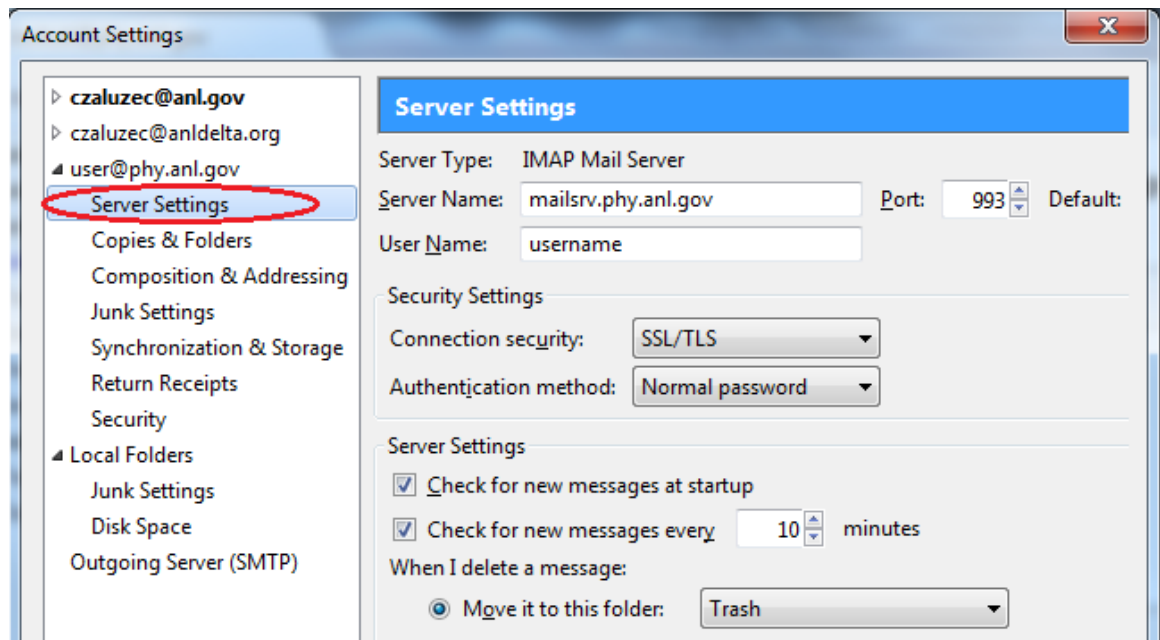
Account Settings

czaluzec@anl.gov
czaluzec@anldelta.org
user@phy.anl.gov
Server Settings
Copies & Folders
Composition & Addressing
Junk Settings
Synchronization & Storage
Return Receipts
Security
Local Folders
Junk Settings
Disk Space
Outgoing Server (SMTP)

Server Settings

Server Type: IMAP Mail Server
Server Name: mailsrv.phy.anl.gov Port: 993 Default:
User Name: username

Security Settings
Connection security: SSL/TLS
Authentication method: Normal password

Server Settings
Check for new messages at startup
Check for new messages every 10 minutes
When I delete a message:
Move it to this folder: Trash